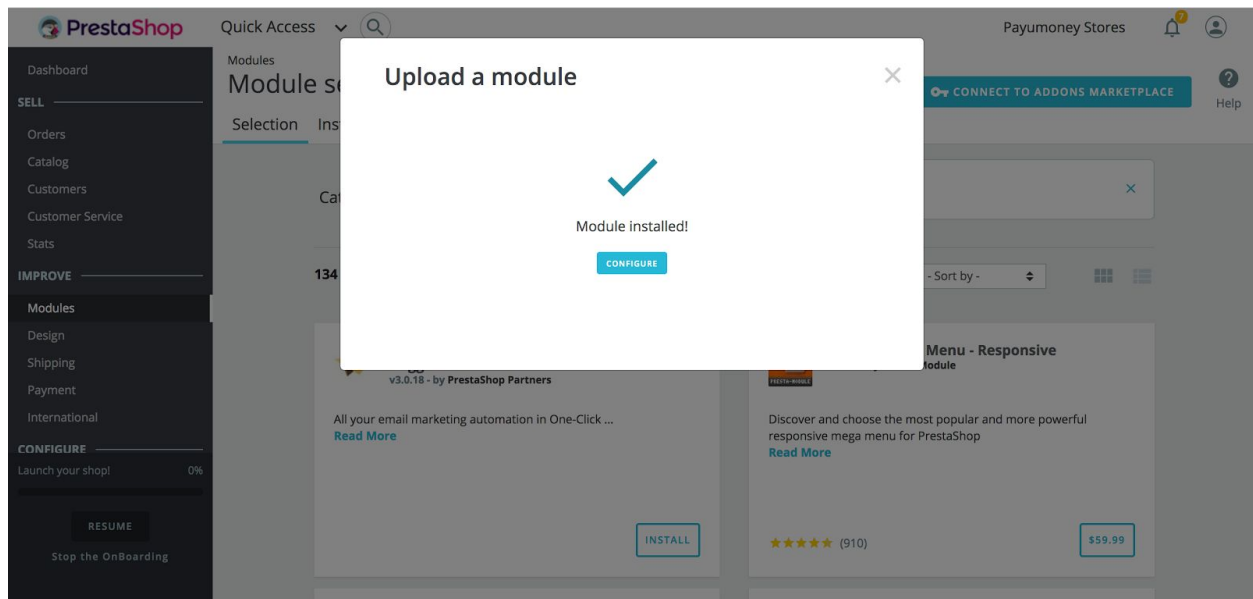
PrestaShop
Quick Access
Payumoney Stores
7

Dashboard
SELL
Orders
Catalog
Customers
Customer Service
Stats
IMPROVE
Modules
Design
Shipping
Payment
International
CONFIGURE
Launch your shop! 0%
RESUME
Stop the OnBoarding

Modules
Module se
Selection Inst
CONNECT TO ADDONS MARKETPLACE
Help

Cat
×
134
- Sort by -

Upload a module
×
Module installed!
CONFIGURE

v3.0.18 - by PrestaShop Partners
All your email marketing automation in One-Click ...
Read More
INSTALL

Menu - Responsive
Module
Discover and choose the most popular and more powerful responsive mega menu for PrestaShop
Read More
★★★★★ (910)
$59.99